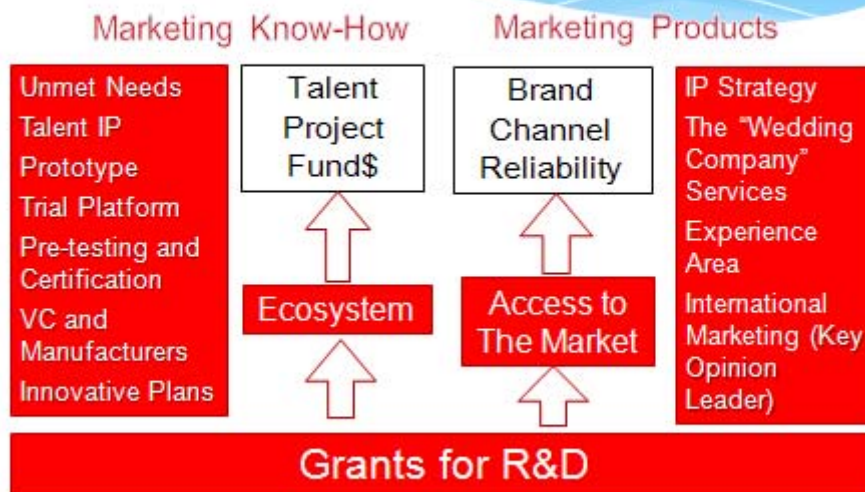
Marketing Know-How

Marketing Products

Unmet Needs
Talent IP
Prototype
Trial Platform
Pre-testing and Certification
VC and Manufacturers
Innovative Plans

Talent
Project
Fund$

Ecosystem

Brand
Channel
Reliability

Access to The Market

IP Strategy
The "Wedding Company" Services
Experience Area
International Marketing (Key Opinion Leader)

Grants for R&D